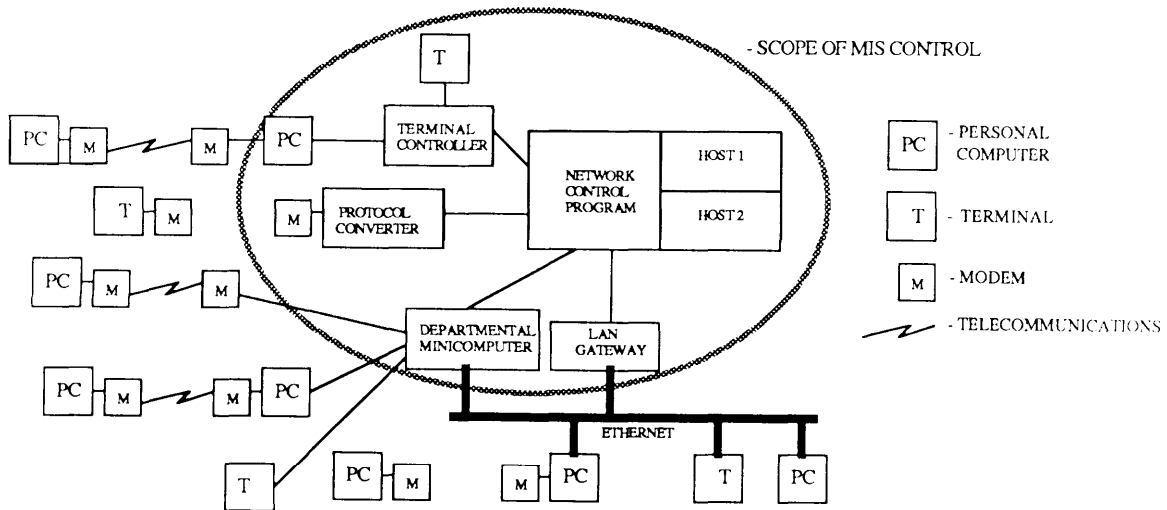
- SCOPE OF MIS CONTROL

T

PC M M PC TERMINAL CONTROLLER

NETWORK CONTROL PROGRAM

HOST 1

HOST 2

T M

M PROTOCOL CONVERTER

PC M M

DEPARTMENTAL MINICOMPUTER

LAN GATEWAY

PC M M PC

ETHERNET

T

PC M

M PC

T

PC

PC - PERSONAL COMPUTER

T - TERMINAL

M - MODEM

- TELECOMMUNICATIONS